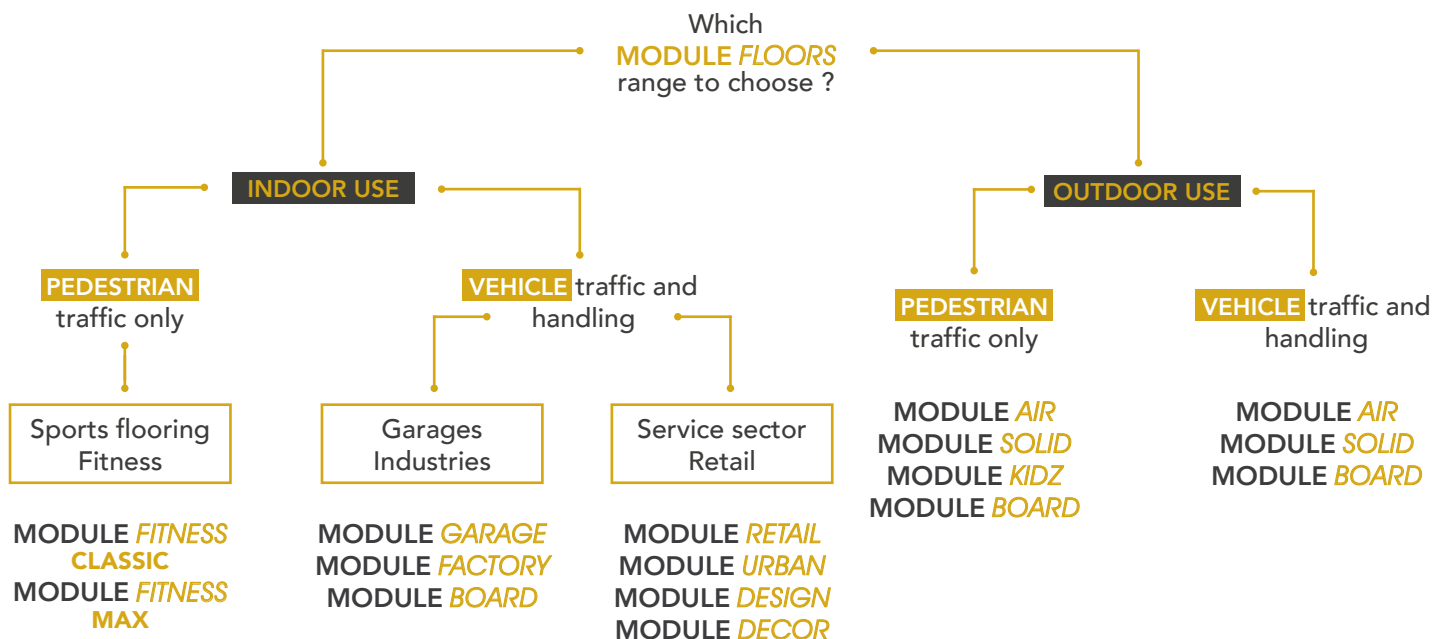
Which
MODULE FLOORS
range to choose ?

INDOOR USE

OUTDOOR USE

PEDESTRIAN
traffic only

VEHICLE traffic and handling

Sports flooring
Fitness

MODULE FITNESS
CLASSIC
MODULE FITNESS
MAX

Garages
Industries

MODULE GARAGE
MODULE FACTORY
MODULE BOARD

Service sector
Retail

MODULE RETAIL
MODULE URBAN
MODULE DESIGN
MODULE DECOR

PEDESTRIAN
traffic only

MODULE AIR
MODULE SOLID
MODULE KIDZ
MODULE BOARD

VEHICLE traffic and handling

MODULE AIR
MODULE SOLID
MODULE BOARD